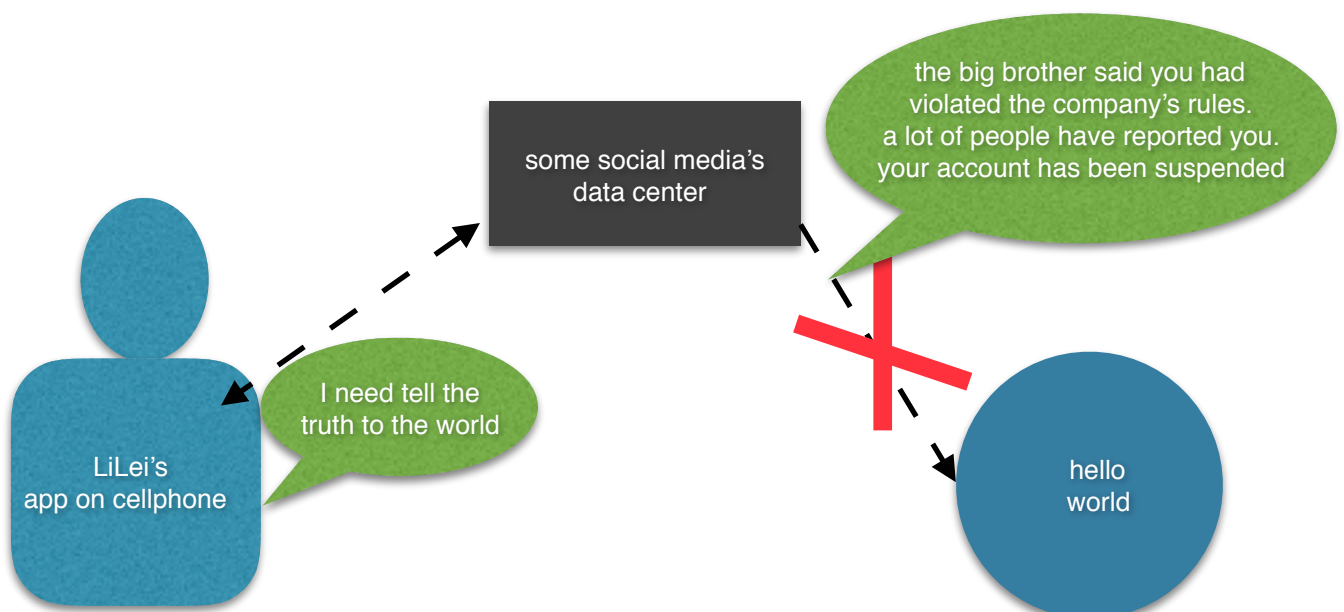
some social media's data center

the big brother said you had violated the company's rules. a lot of people have reported you. your account has been suspended

LiLei's app on cellphone

I need tell the truth to the world

hello world